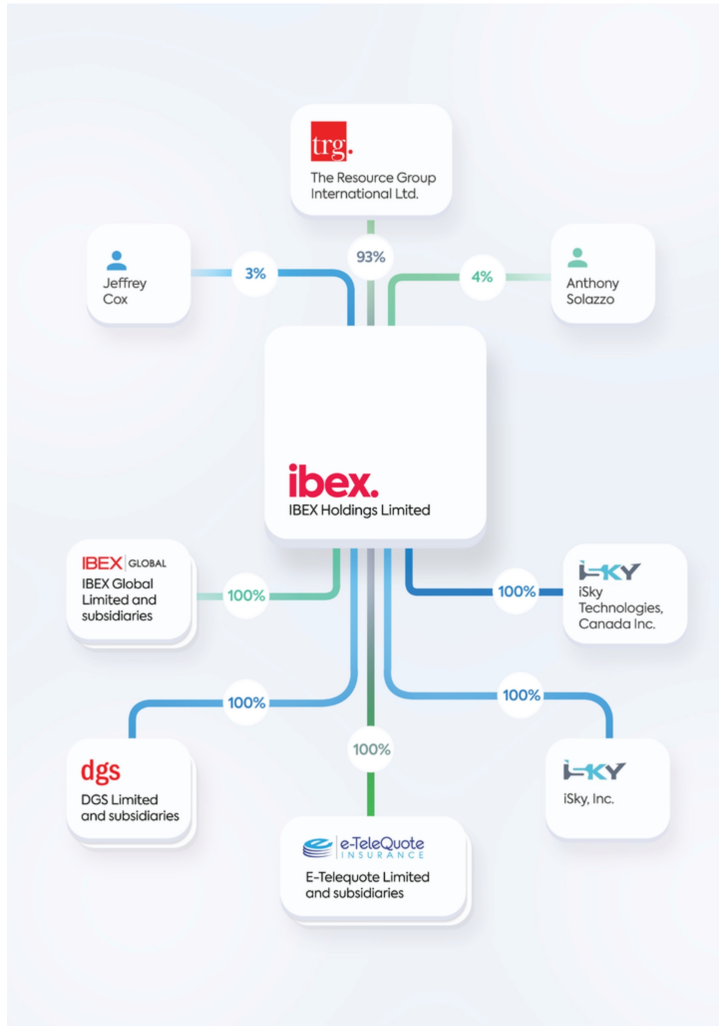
trg.

The Resource Group International Ltd.

Jeffrey Cox

3%

93%

4%

Anthony Solazzo

ibex.

IBEX Holdings Limited

IBEX | GLOBAL

IBEX Global Limited and subsidiaries

100%

100%

iSKY

iSky Technologies, Canada Inc.

100%

100%

dgs

DGS Limited and subsidiaries

100%

iSKY

iSky, Inc.

e-TeleQuote INSURANCE

E-Telequote Limited and subsidiaries